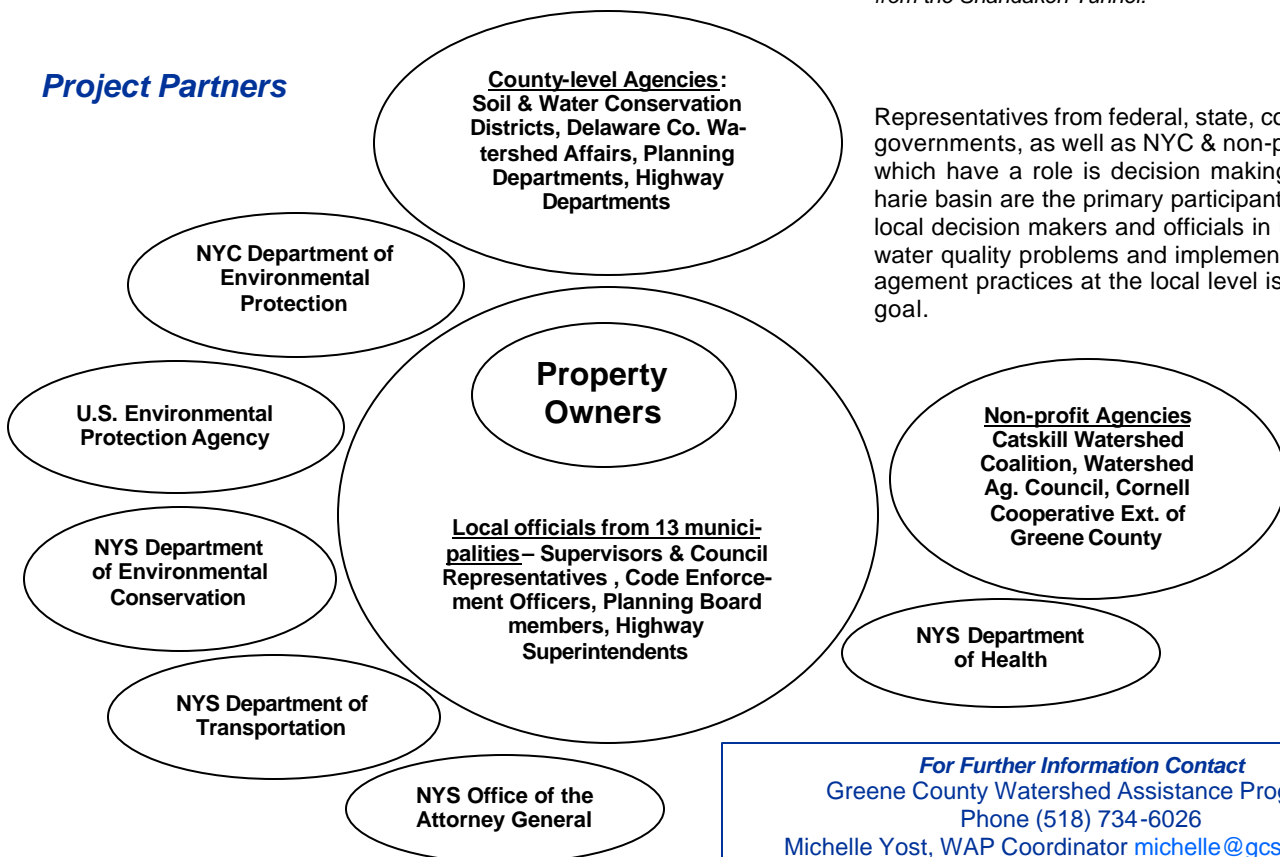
from the Shandaken Tunnel.

Project Partners

County-level Agencies: Soil & Water Conservation Districts, Delaware Co. Watershed Affairs, Planning Departments, Highway Departments

Representatives from federal, state, co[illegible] governments, as well as NYC & non-p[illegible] which have a role is decision making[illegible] harie basin are the primary participant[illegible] local decision makers and officials in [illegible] water quality problems and implemen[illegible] agement practices at the local level is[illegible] goal.

NYC Department of Environmental Protection

Property Owners

U.S. Environmental Protection Agency

Non-profit Agencies Catskill Watershed Coalition, Watershed Ag. Council, Cornell Cooperative Ext. of Greene County

NYS Department of Environmental Conservation

Local officials from 13 municipalities– Supervisors & Council Representatives , Code Enforcement Officers, Planning Board members, Highway Superintendents

NYS Department of Health

NYS Department of Transportation

NYS Office of the Attorney General

For Further Information Contact
Greene County Watershed Assistance Prog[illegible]
Phone (518) 734-6026
Michelle Yost, WAP Coordinator michelle@gcs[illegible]